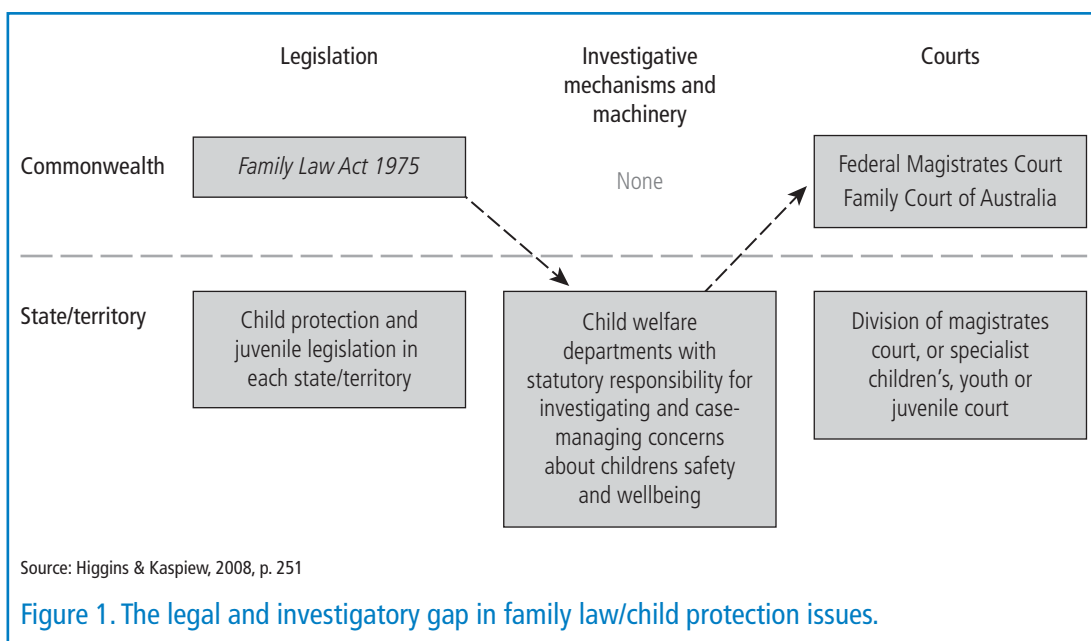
Legislation

Investigative mechanisms and machinery

Courts

Commonwealth

*Family Law Act 1975*

None

Federal Magistrates Court
Family Court of Australia

State/territory

Child protection and juvenile legislation in each state/territory

Child welfare departments with statutory responsibility for investigating and case-managing concerns about childrens safety and wellbeing

Division of magistrates court, or specialist children's, youth or juvenile court

Source: Higgins & Kaspiew, 2008, p. 251

Figure 1. The legal and investigatory gap in family law/child protection issues.